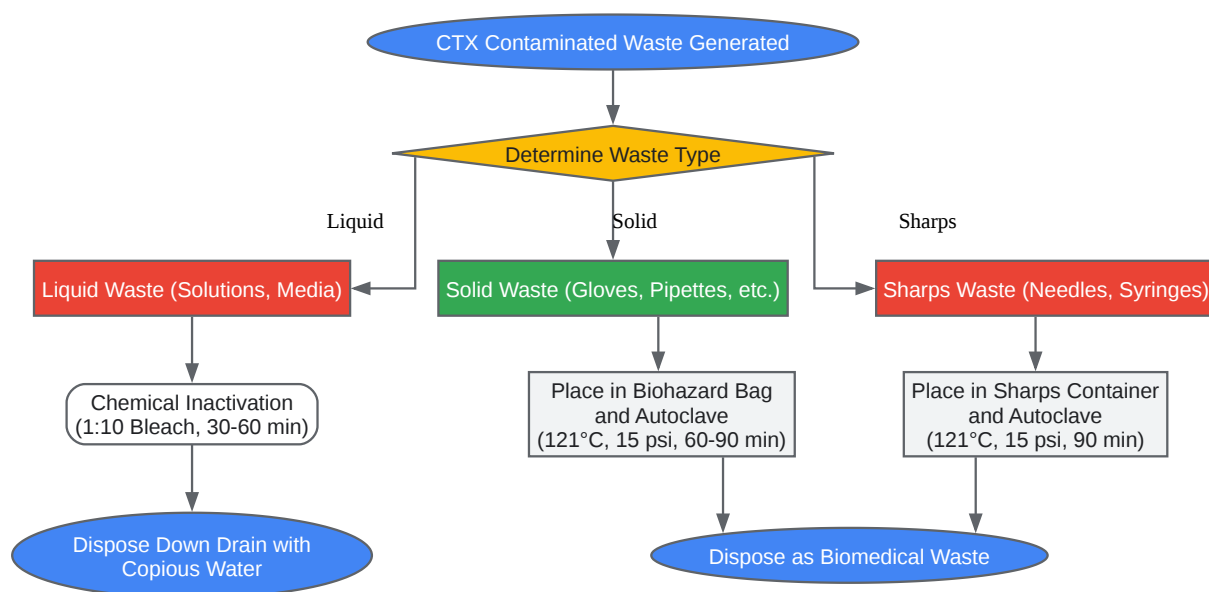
CTX Contaminated Waste Generated

Determine Waste Type

Liquid

Solid

Sharps

Liquid Waste (Solutions, Media)

Solid Waste (Gloves, Pipettes, etc.)

Sharps Waste (Needles, Syringes)

Chemical Inactivation (1:10 Bleach, 30-60 min)

Place in Biohazard Bag and Autoclave (121°C, 15 psi, 60-90 min)

Place in Sharps Container and Autoclave (121°C, 15 psi, 90 min)

Dispose Down Drain with Copious Water

Dispose as Biomedical Waste